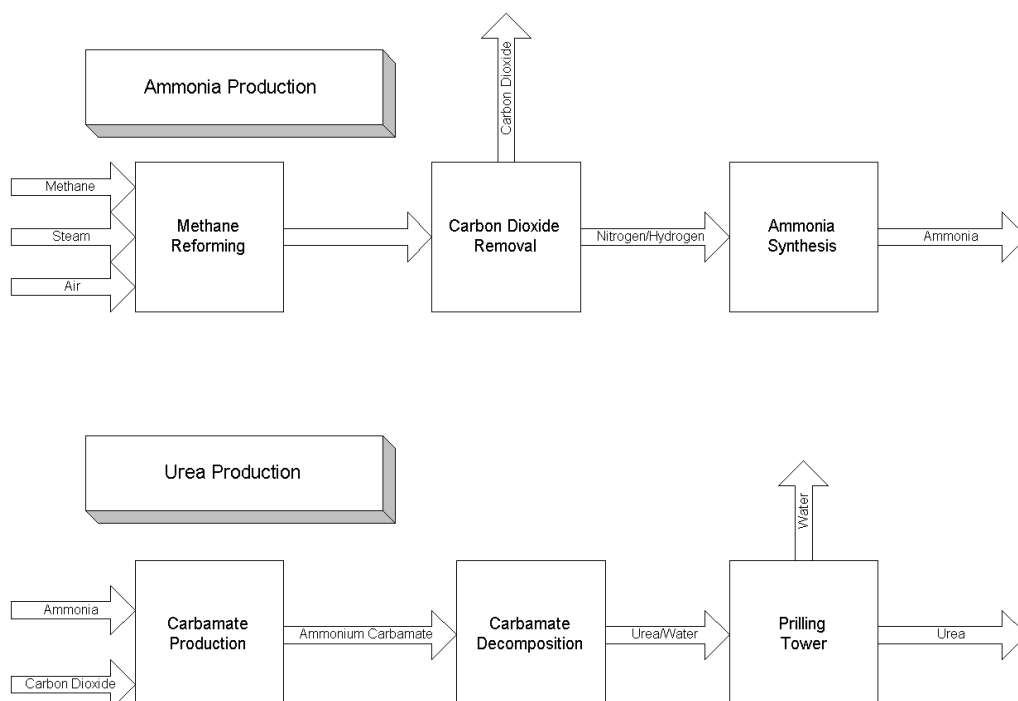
Ammonia Production

Carbon Dioxide

Methane

Steam

Air

Methane Reforming

Carbon Dioxide Removal

Nitrogen/Hydrogen

Ammonia Synthesis

Ammonia

Urea Production

Water

Ammonia

Carbon Dioxide

Carbamate Production

Ammonium Carbamate

Carbamate Decomposition

Urea/Water

Prilling Tower

Urea